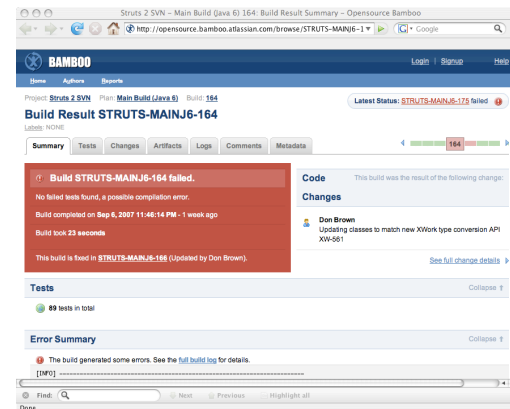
Struts 2 SVN – Main Build (Java 6) 164: Build Result Summary – Opensource Bamboo

http://opensource.bamboo.atlassian.com/browse/STRUTS-MAINJ6-1

Google

BAMBOO

Login | Signup

Help

Home Authors Reports

Project: Struts 2 SVN Plan: Main Build (Java 6) Build: 164

Latest Status: STRUTS-MAINJ6-175 failed

Build Result STRUTS-MAINJ6-164

Labels: NONE

Summary Tests Changes Artifacts Logs Comments Metadata

164

Build STRUTS-MAINJ6-164 failed.

No failed tests found, a possible compilation error.

Build completed on Sep 6, 2007 11:46:14 PM - 1 week ago

Build took 23 seconds

This build is fixed in STRUTS-MAINJ6-166 (Updated by Don Brown).

Code This build was the result of the following change:

Changes

Don Brown
Updating classes to match new XWork type conversion API XW-561

See full change details

Tests

Collapse

89 tests in total

Error Summary

Collapse

The build generated some errors. See the full build log for details.

[INFO] ================================================================

Find:

Next

Previous

Highlight all

Done